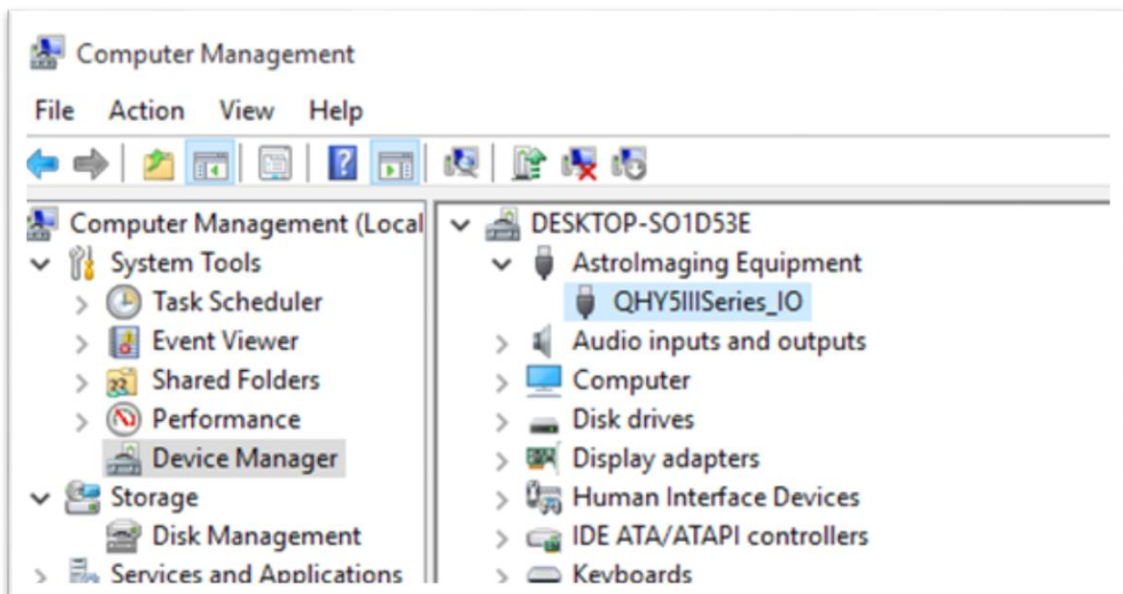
Computer Management

File Action View Help

Computer Management (Local
System Tools
Task Scheduler
Event Viewer
Shared Folders
Performance
Device Manager
Storage
Disk Management
Services and Applications

DESKTOP-SO1D53E
AstroImaging Equipment
QHY5IIISeries_IO
Audio inputs and outputs
Computer
Disk drives
Display adapters
Human Interface Devices
IDE ATA/ATAPI controllers
Keyboards